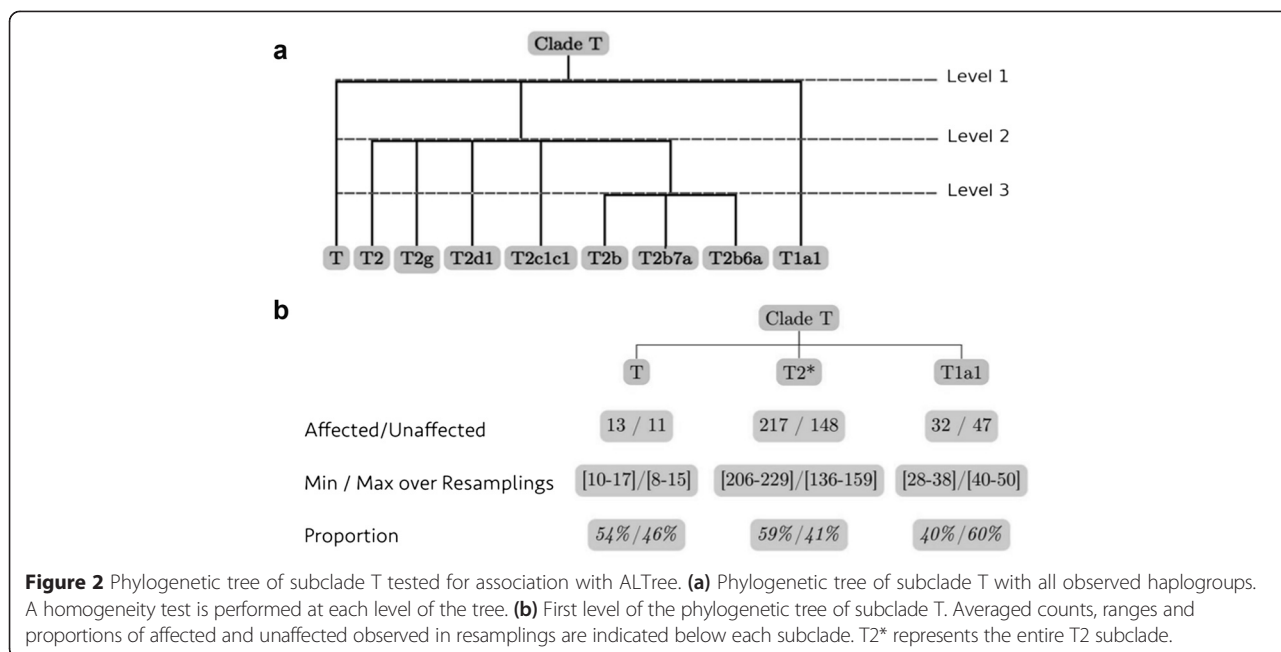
a

Clade T

Level 1

Level 2

Level 3

T T2 T2g T2d1 T2c1c1 T2b T2b7a T2b6a T1a1

b

Clade T

T T2* T1a1

Affected/Unaffected 13 / 11 217 / 148 32 / 47

Min / Max over Resamplings [10-17]/[8-15] [206-229]/[136-159] [28-38]/[40-50]

Proportion 54%/46% 59%/41% 40%/60%

**Figure 2** Phylogenetic tree of subclade T tested for association with ALTree. **(a)** Phylogenetic tree of subclade T with all observed haplogroups. A homogeneity test is performed at each level of the tree. **(b)** First level of the phylogenetic tree of subclade T. Averaged counts, ranges and proportions of affected and unaffected observed in resamplings are indicated below each subclade. T2* represents the entire T2 subclade.